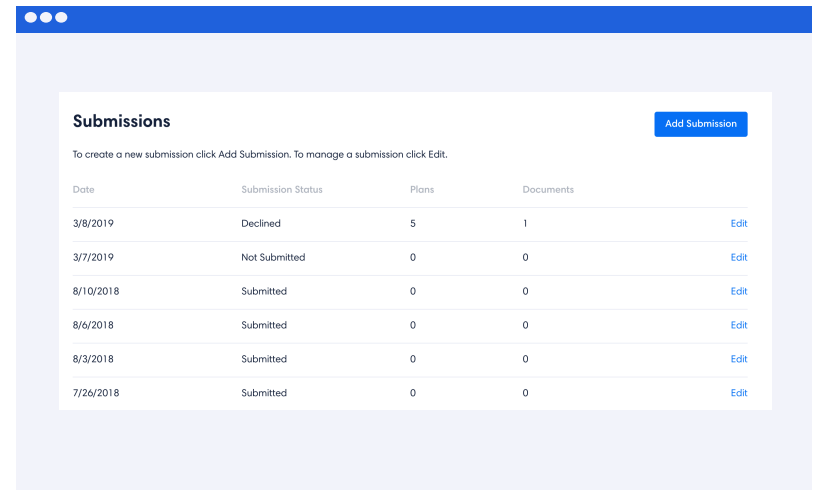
Submissions

Add Submission

To create a new submission click Add Submission. To manage a submission click Edit.

| Date | Submission Status | Plans | Documents | |
|---|---|---|---|---|
| 3/8/2019 | Declined | 5 | 1 | Edit |
| 3/7/2019 | Not Submitted | 0 | 0 | Edit |
| 8/10/2018 | Submitted | 0 | 0 | Edit |
| 8/6/2018 | Submitted | 0 | 0 | Edit |
| 8/3/2018 | Submitted | 0 | 0 | Edit |
| 7/26/2018 | Submitted | 0 | 0 | Edit |